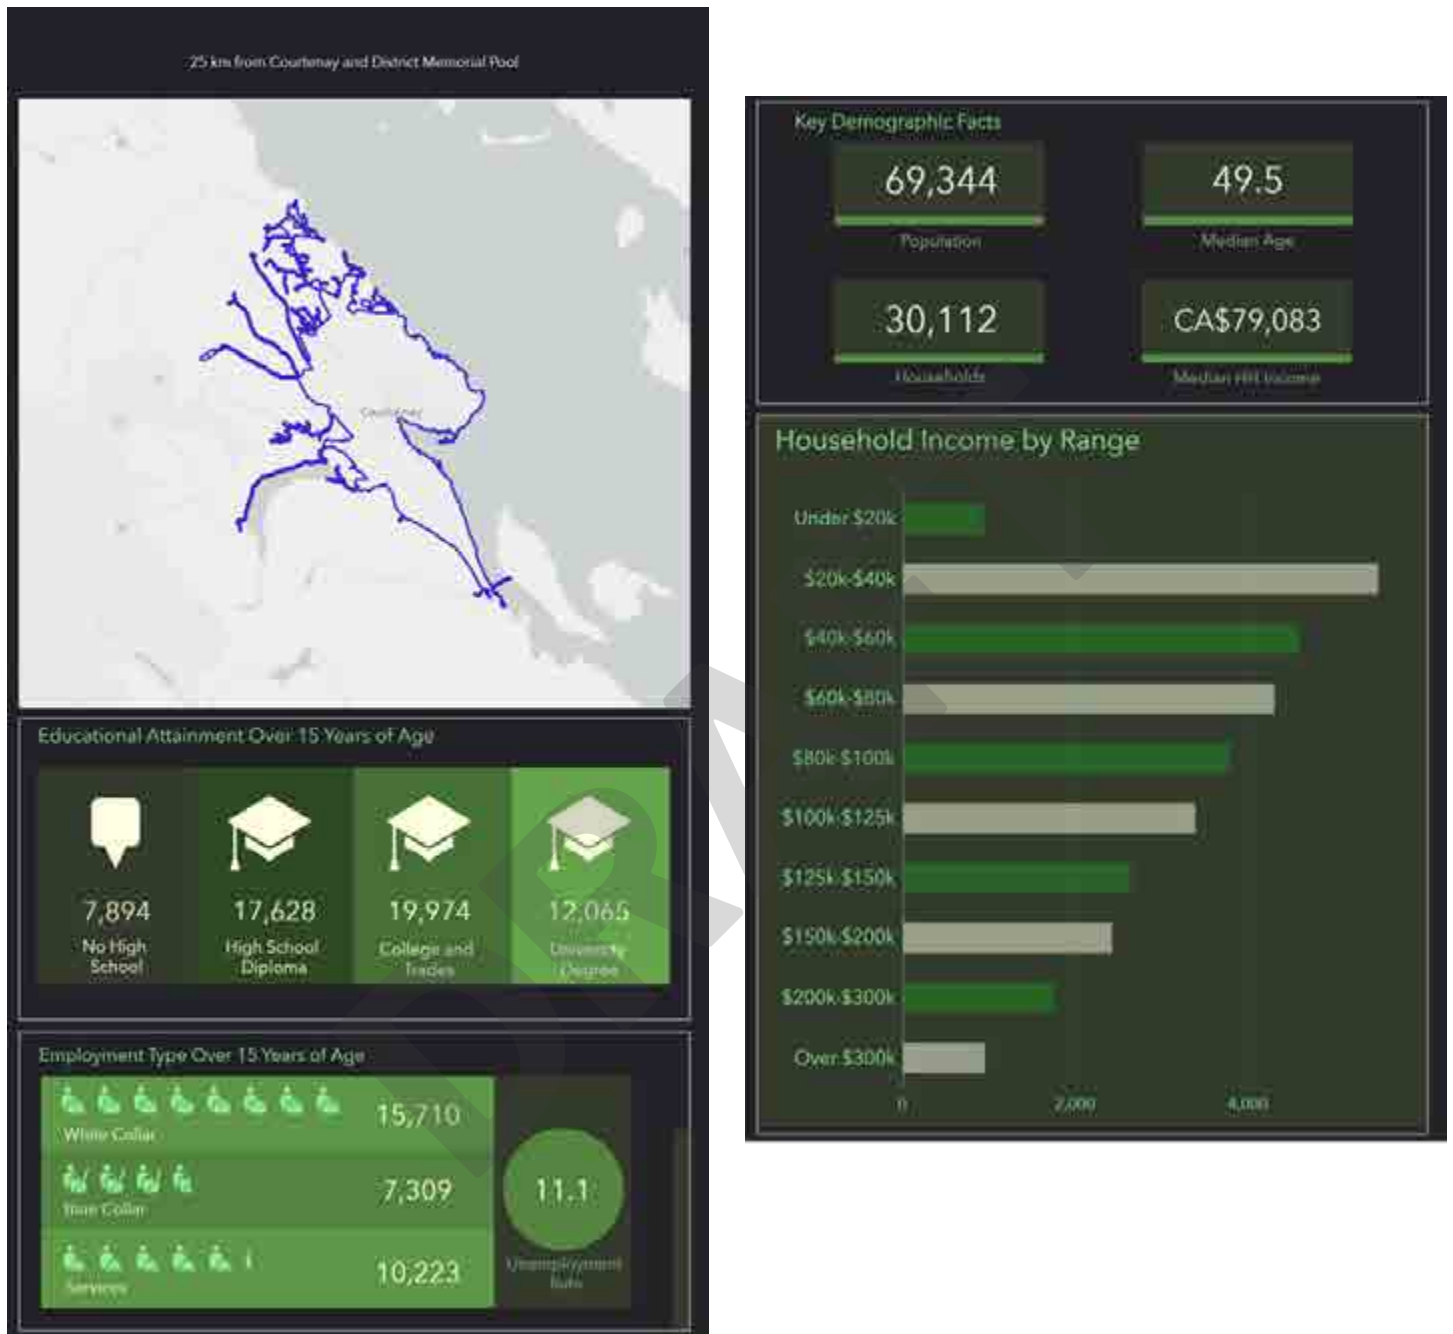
25 km from Courtenay and District Memorial Pool

Courtenay

Educational Attainment Over 15 Years of Age

7,894
No High School

17,628
High School Diploma

19,974
College and Trades

12,065
University Degree

Employment Type Over 15 Years of Age

15,710
White Collar

7,309
Blue Collar

10,223
Services

11.1
Unemployment Rate

Key Demographic Facts

69,344
Population

49.5
Median Age

30,112
Households

CA$79,083
Median HH Income

Household Income by Range

Under $20k
$20k-$40k
$40k-$60k
$60k-$80k
$80k-$100k
$100k-$125k
$125k-$150k
$150k-$200k
$200k-$300k
Over $300k

0
2,000
4,000